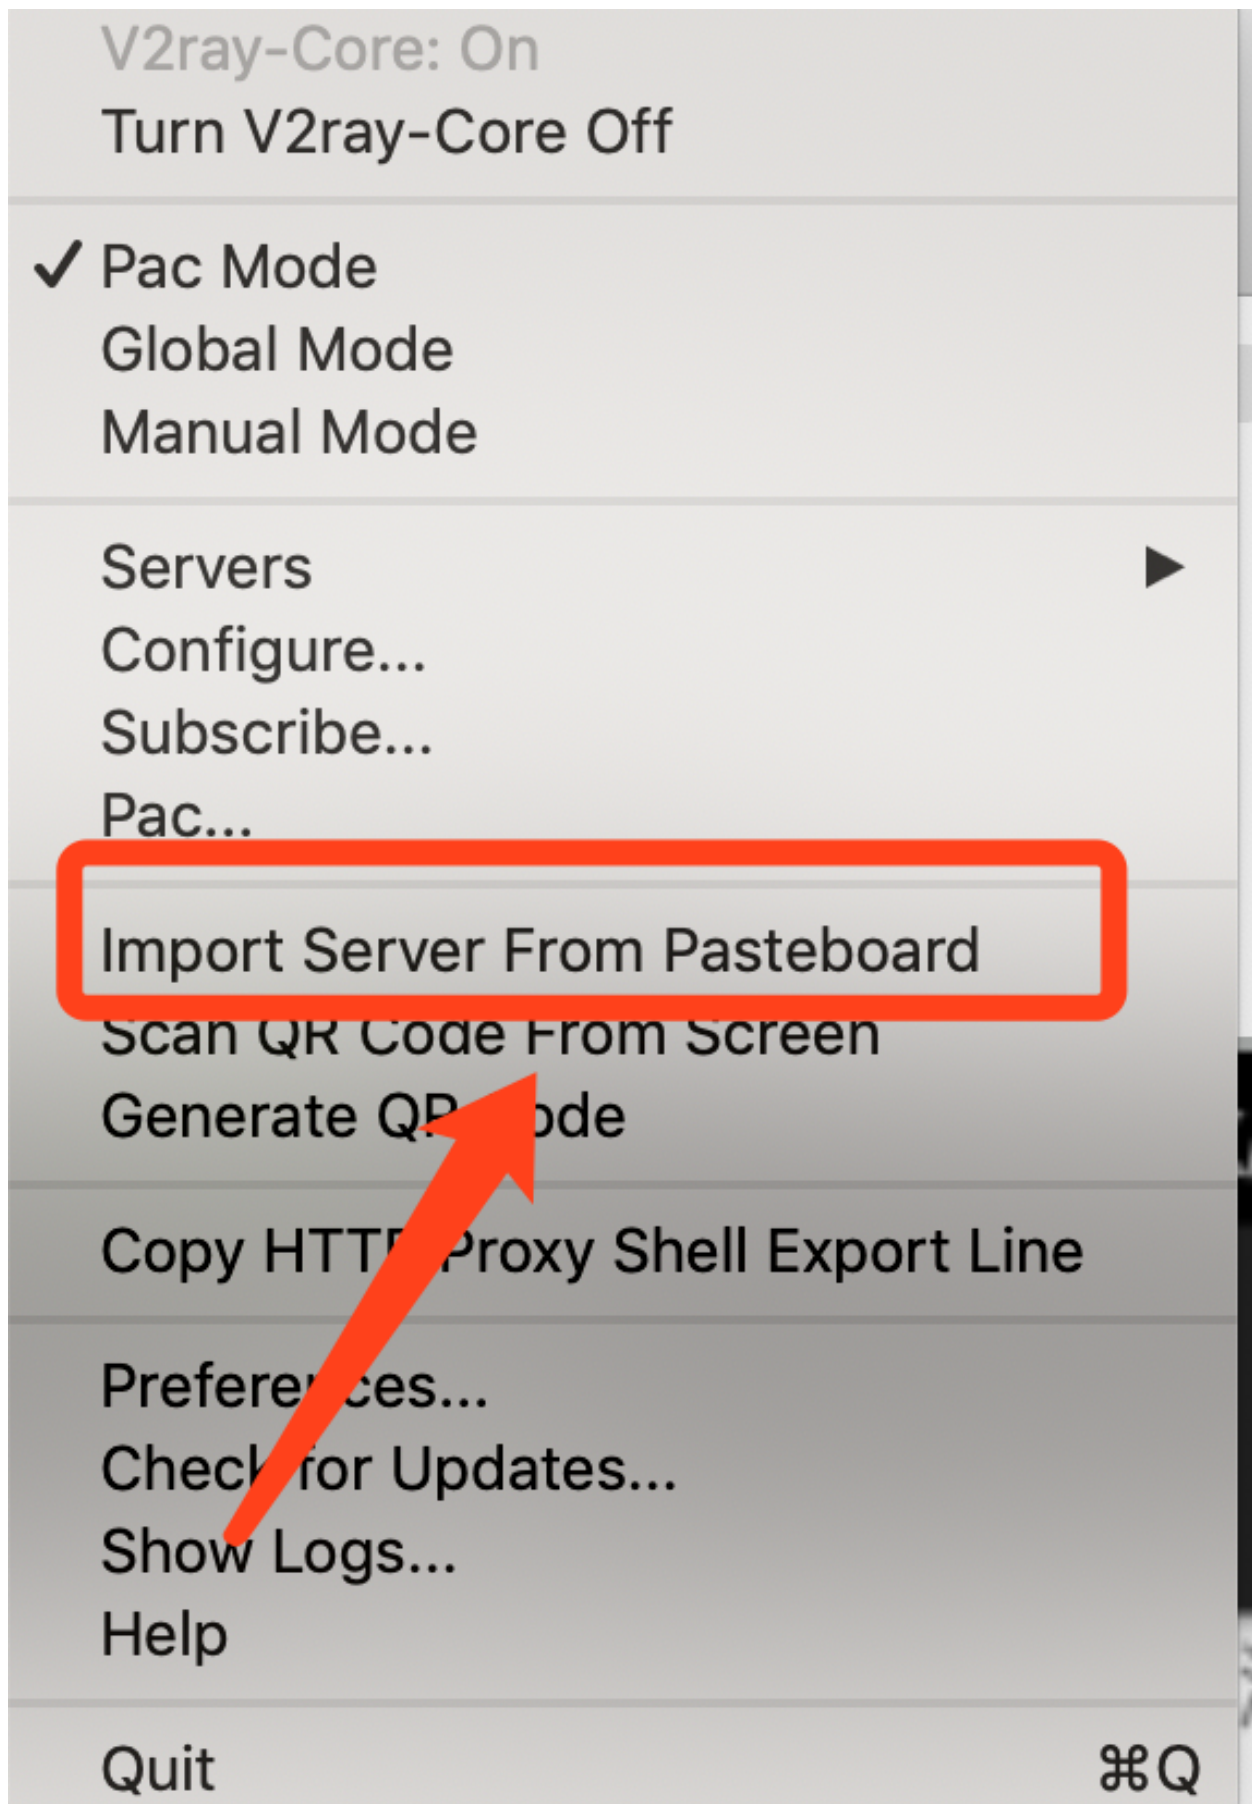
V2ray-Core: On
Turn V2ray-Core Off

✓ Pac Mode
Global Mode
Manual Mode

Servers ▶
Configure...
Subscribe...
Pac...

Import Server From Pasteboard
Scan QR Code From Screen
Generate QR Code

Copy HTTP Proxy Shell Export Line

Preferences...
Check for Updates...
Show Logs...
Help

Quit ⌘Q